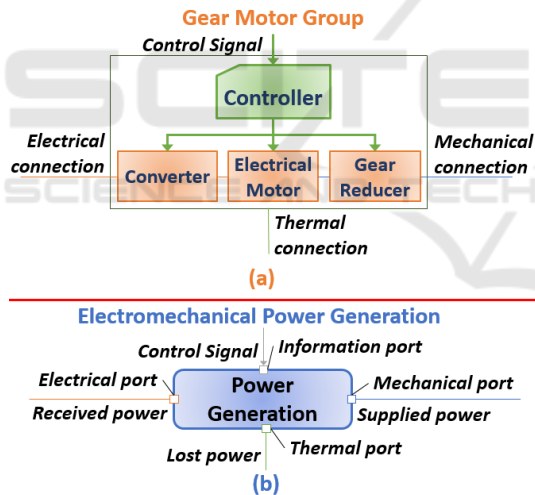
Gear Motor Group

Control Signal

Controller

Electrical connection

Converter

Electrical Motor

Gear Reducer

Mechanical connection

Thermal connection

(a)

Electromechanical Power Generation

Control Signal

Information port

Electrical port

Received power

Power Generation

Mechanical port

Supplied power

Lost power

Thermal port

(b)